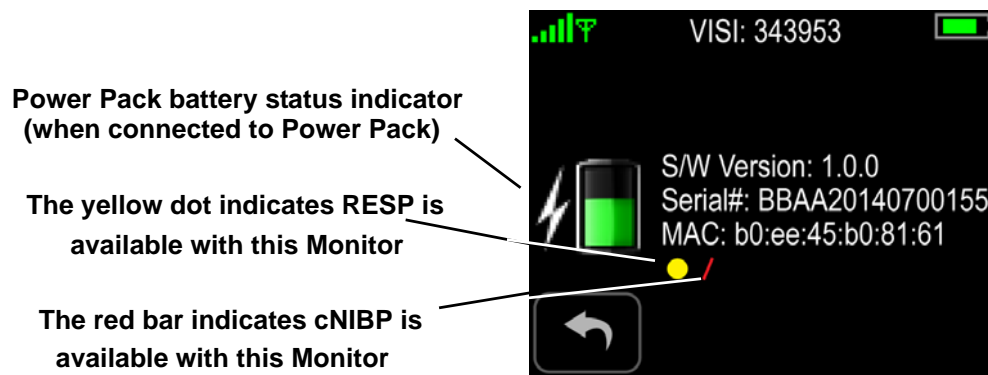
Power Pack battery status indicator (when connected to Power Pack)

The yellow dot indicates RESP is available with this Monitor

The red bar indicates cNIBP is available with this Monitor

VISI: 343953

S/W Version: 1.0.0
Serial#: BBAA20140700155
MAC: b0:ee:45:b0:81:61